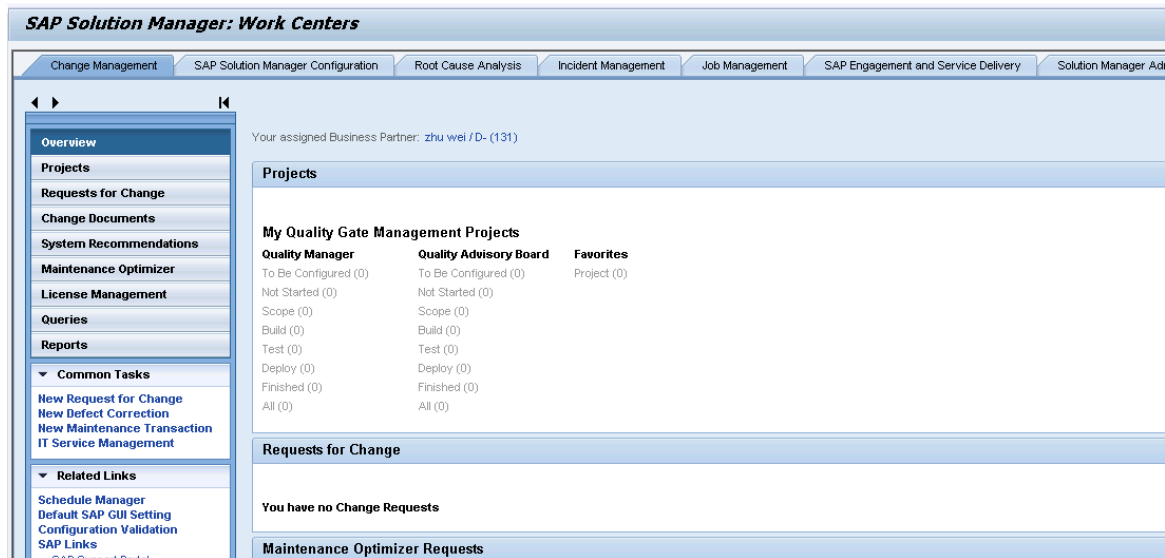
SAP Solution Manager: Work Centers

Change Management | SAP Solution Manager Configuration | Root Cause Analysis | Incident Management | Job Management | SAP Engagement and Service Delivery | Solution Manager Ad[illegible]

Overview
Projects
Requests for Change
Change Documents
System Recommendations
Maintenance Optimizer
License Management
Queries
Reports

Common Tasks
New Request for Change
New Defect Correction
New Maintenance Transaction
IT Service Management

Related Links
Schedule Manager
Default SAP GUI Setting
Configuration Validation
SAP Links
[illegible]

Your assigned Business Partner: zhu wei / D- (131)

Projects

My Quality Gate Management Projects

| Quality Manager | Quality Advisory Board | Favorites |
|---|---|---|
| To Be Configured (0) | To Be Configured (0) | Project (0) |
| Not Started (0) | Not Started (0) | |
| Scope (0) | Scope (0) | |
| Build (0) | Build (0) | |
| Test (0) | Test (0) | |
| Deploy (0) | Deploy (0) | |
| Finished (0) | Finished (0) | |
| All (0) | All (0) | |

Requests for Change

You have no Change Requests

Maintenance Optimizer Requests